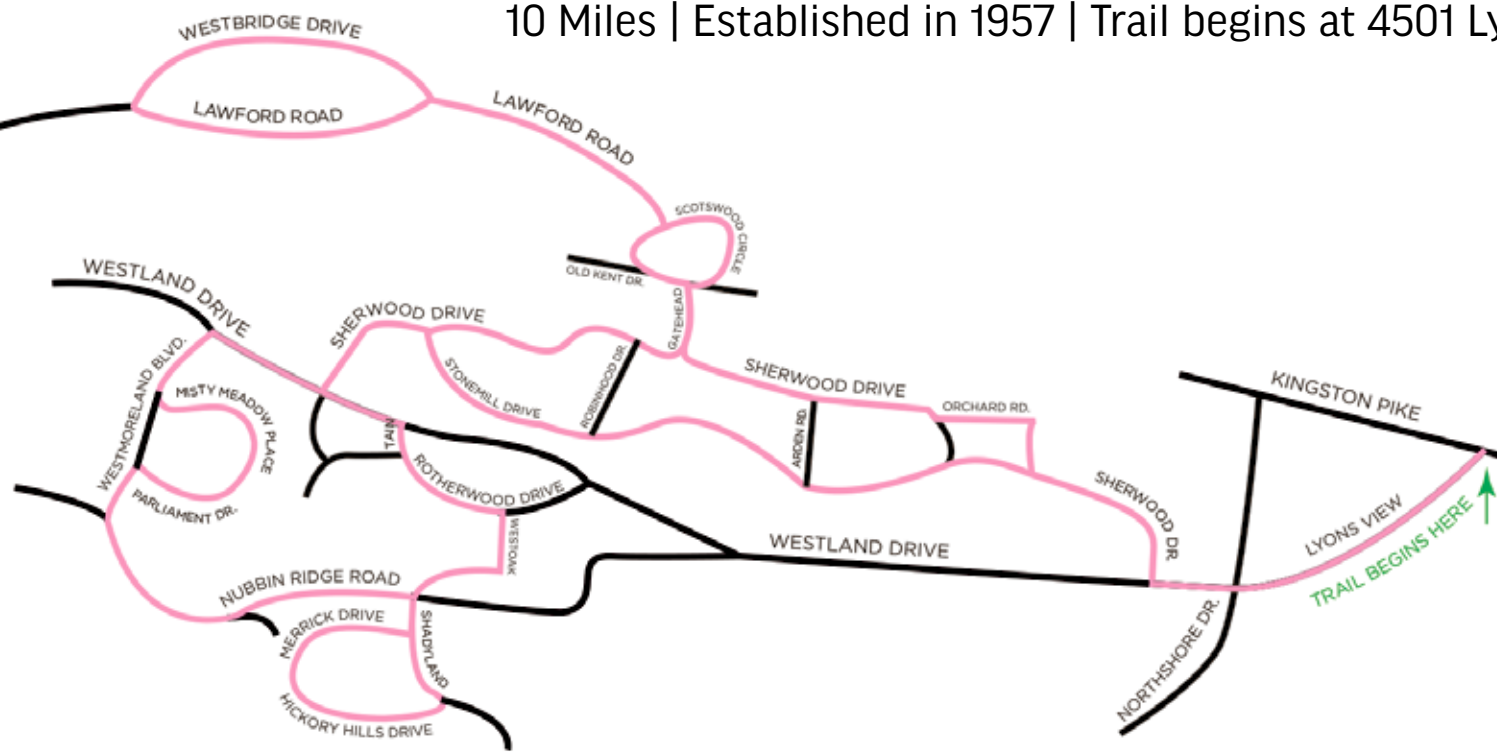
10 Miles | Established in 1957 | Trail begins at 4501 Ly

WESTBRIDGE DRIVE
LAWFORD ROAD
LAWFORD ROAD
SCOTSWOOD CIRCLE
OLD KENT DR.
GATEHEAD
WESTLAND DRIVE
SHERWOOD DRIVE
STONEHILL DRIVE
ROBINHOOD DR.
SHERWOOD DRIVE
ORCHARD RD.
ARDEN RD.
KINGSTON PIKE
WESTMORELAND BLVD.
MISTY MEADOW PLACE
PARLIAMENT DR.
TAIN
ROTHERWOOD DRIVE
WESTOAK
SHERWOOD DR.
WESTLAND DRIVE
LYONS VIEW
TRAIL BEGINS HERE
NUBBIN RIDGE ROAD
MERRICK DRIVE
SHADYLAND
HICKORY HILLS DRIVE
NORTHSHORE DR.